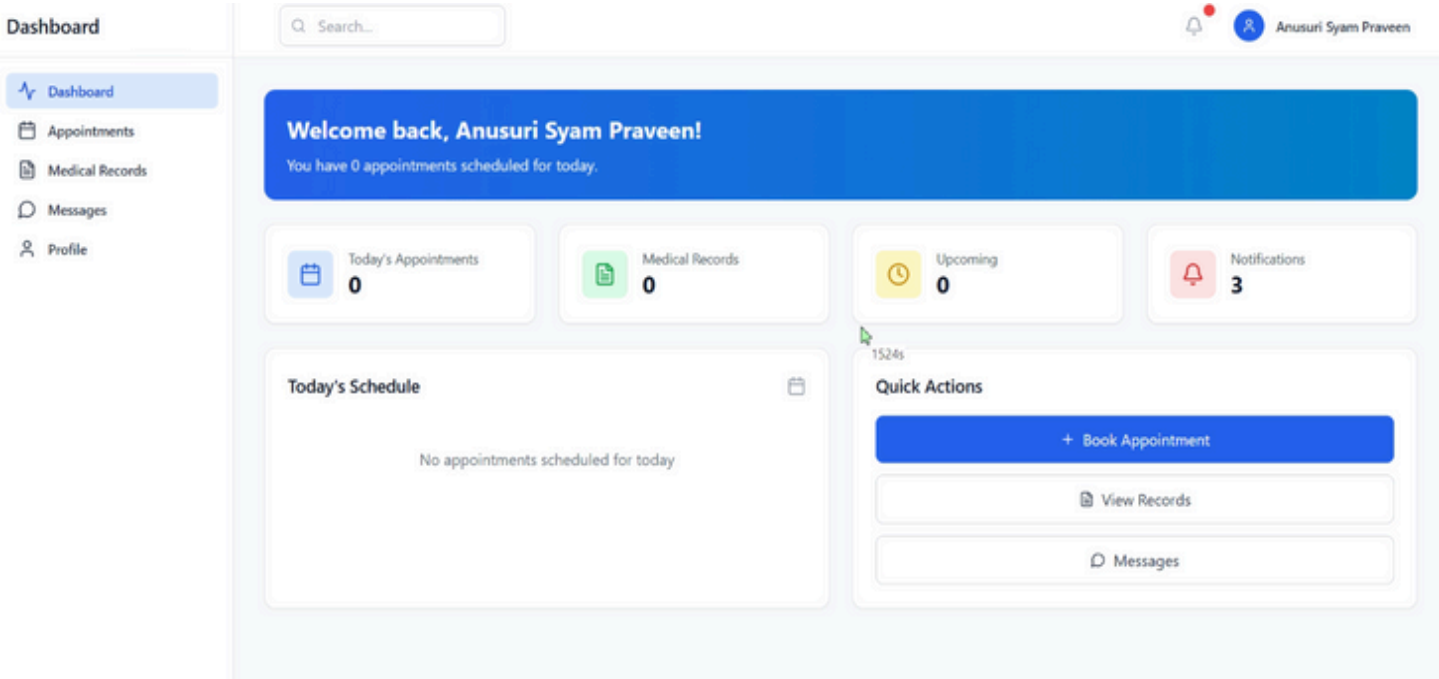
Dashboard

Search...

Anusuri Syam Praveen

Dashboard
Appointments
Medical Records
Messages
Profile

Welcome back, Anusuri Syam Praveen!

You have 0 appointments scheduled for today.

Today's Appointments
0

Medical Records
0

Upcoming
0

Notifications
3

1524s

Today's Schedule

No appointments scheduled for today

Quick Actions

+ Book Appointment

View Records

Messages